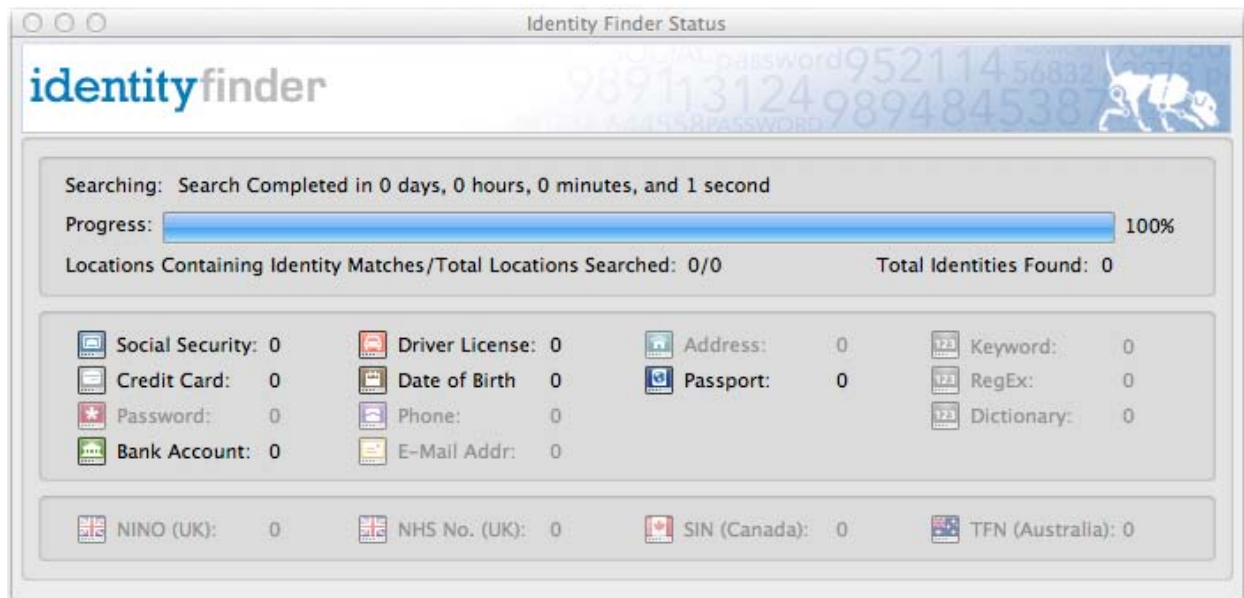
Identity Finder Status

identityfinder

Searching: Search Completed in 0 days, 0 hours, 0 minutes, and 1 second

Progress: 100%

Locations Containing Identity Matches/Total Locations Searched: 0/0

Total Identities Found: 0

| | | | | | | | |
|---|---|---|---|---|---|---|---|
| Social Security: | 0 | Driver License: | 0 | Address: | 0 | Keyword: | 0 |
| Credit Card: | 0 | Date of Birth | 0 | Passport: | 0 | RegEx: | 0 |
| Password: | 0 | Phone: | 0 | | | Dictionary: | 0 |
| Bank Account: | 0 | E-Mail Addr: | 0 | | | | |

NINO (UK): 0 NHS No. (UK): 0 SIN (Canada): 0 TFN (Australia): 0